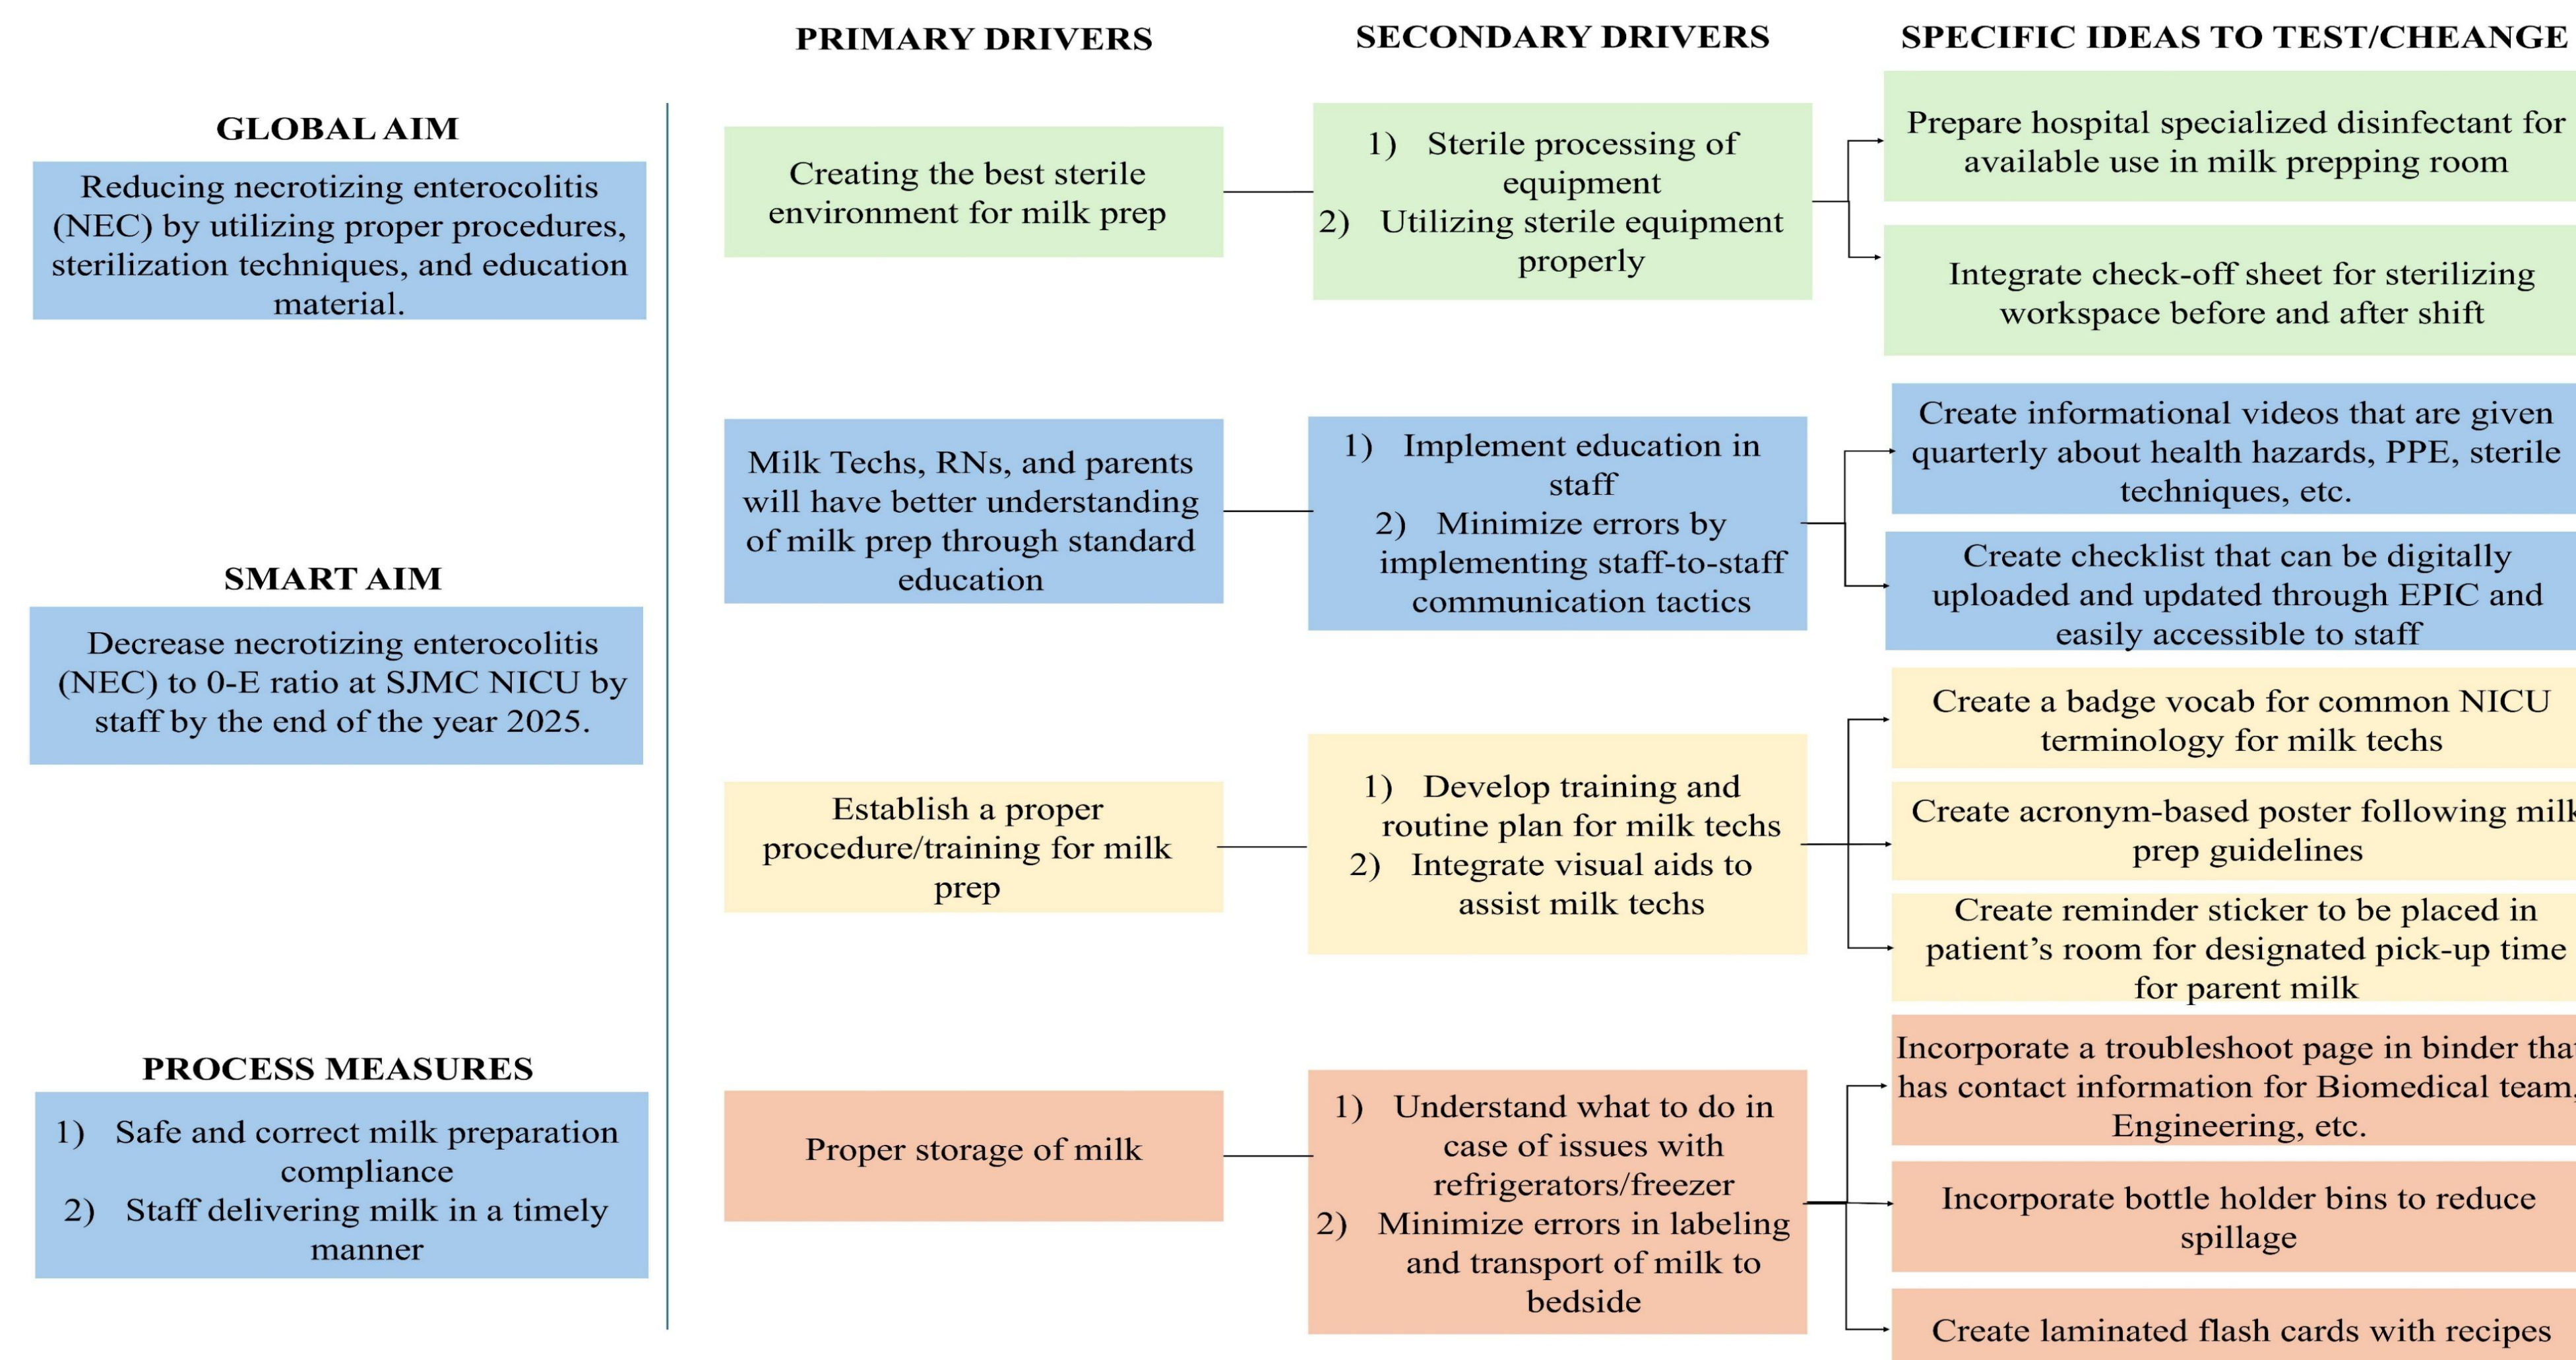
PRIMARY DRIVERS

SECONDARY DRIVERS

SPECIFIC IDEAS TO TEST/CHEANGE

GLOBAL AIM

Reducing necrotizing enterocolitis (NEC) by utilizing proper procedures, sterilization techniques, and education material.

SMART AIM

Decrease necrotizing enterocolitis (NEC) to 0-E ratio at SJMC NICU by staff by the end of the year 2025.

PROCESS MEASURES

1) Safe and correct milk preparation compliance
2) Staff delivering milk in a timely manner

Creating the best sterile environment for milk prep

1) Sterile processing of equipment
2) Utilizing sterile equipment properly

Prepare hospital specialized disinfectant for available use in milk prepping room

Integrate check-off sheet for sterilizing workspace before and after shift

Milk Techs, RNs, and parents will have better understanding of milk prep through standard education

1) Implement education in staff
2) Minimize errors by implementing staff-to-staff communication tactics

Create informational videos that are given quarterly about health hazards, PPE, sterile techniques, etc.

Create checklist that can be digitally uploaded and updated through EPIC and easily accessible to staff

Establish a proper procedure/training for milk prep

1) Develop training and routine plan for milk techs
2) Integrate visual aids to assist milk techs

Create a badge vocab for common NICU terminology for milk techs

Create acronym-based poster following mil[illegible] prep guidelines

Create reminder sticker to be placed in patient’s room for designated pick-up time for parent milk

Proper storage of milk

1) Understand what to do in case of issues with refrigerators/freezer
2) Minimize errors in labeling and transport of milk to bedside

Incorporate a troubleshoot page in binder tha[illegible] has contact information for Biomedical team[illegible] Engineering, etc.

Incorporate bottle holder bins to reduce spillage

Create laminated flash cards with recipes